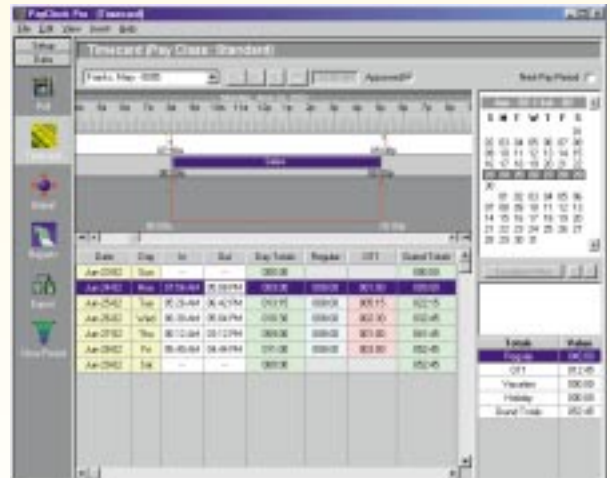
PayClock Pro - [Timecard]

File Edit View Insert Help

Setup

Data

Poll

Timecard

Detail

Reports

Export

Close Period

Timecard (Pay Class: Standard)

Franks, Mary - 0005

Approved

Next Pay Period

| Date | Day | In | Out | Day Totals | Regular | OT1 | Grand Totals |
|---|---|---|---|---|---|---|---|
| Jun-23-02 | Sun | --- | --- | 000:00 | | | 000:00 |
| Jun-24-02 | Mon | 07:59 AM | 05:59 PM | 000:00 | 000:00 | 001:00 | 000:00 |
| Jun-25-02 | Tue | 05:29 AM | 06:42 PM | 010:15 | 008:00 | 005:15 | 022:15 |
| Jun-26-02 | Wed | 06:35 AM | 05:04 PM | 010:30 | 008:00 | 002:30 | 032:45 |
| Jun-27-02 | Thu | 08:13 AM | 05:13 PM | 009:00 | 008:00 | 001:00 | 041:45 |
| Jun-28-02 | Fri | 05:45 AM | 04:48 PM | 011:00 | 008:00 | 003:00 | 052:45 |
| Jun-29-02 | Sat | --- | --- | 000:00 | | | 052:45 |

S M T W T F S

| Totals | Value |
|---|---|
| Regular | 040:00 |
| OT1 | 012:45 |
| Vacation | 000:00 |
| Holiday | 000:00 |
| Grand Totals | 052:45 |